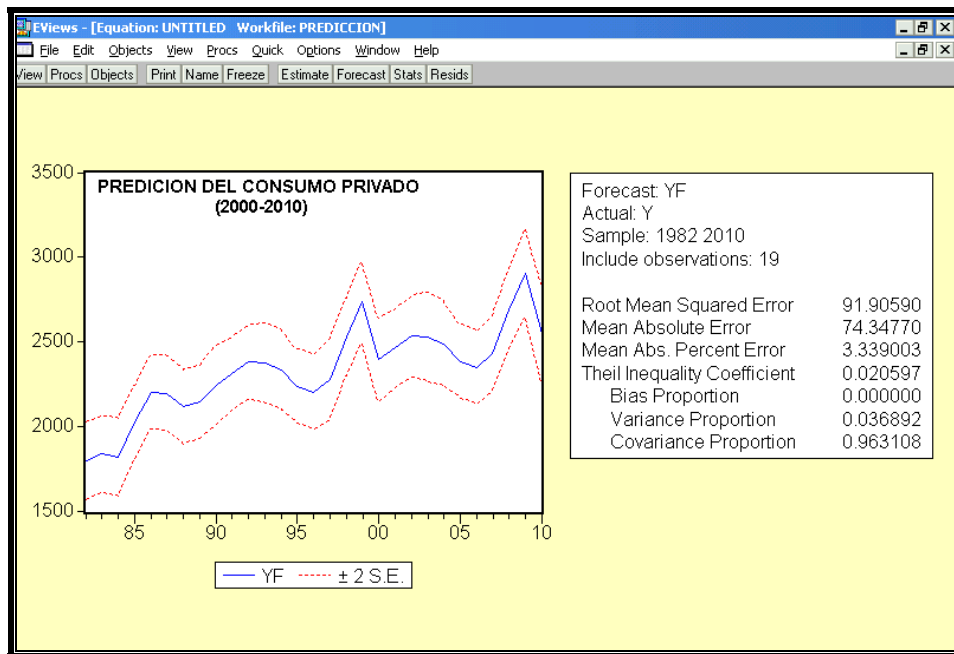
EViews - [Equation: UNTITLED Workfile: PREDICCION]

File Edit Objects View Procs Quick Options Window Help

View Procs Objects Print Name Freeze Estimate Forecast Stats Resids

3500
3000
2500
2000
1500

85 90 95 00 05 10

PREDICION DEL CONSUMO PRIVADO
(2000-2010)

YF ± 2 S.E.

Forecast: YF
Actual: Y
Sample: 1982 2010
Include observations: 19

| | |
|---|---|
| Root Mean Squared Error | 91.90590 |
| Mean Absolute Error | 74.34770 |
| Mean Abs. Percent Error | 3.339003 |
| Theil Inequality Coefficient | 0.020597 |
| Bias Proportion | 0.000000 |
| Variance Proportion | 0.036892 |
| Covariance Proportion | 0.963108 |